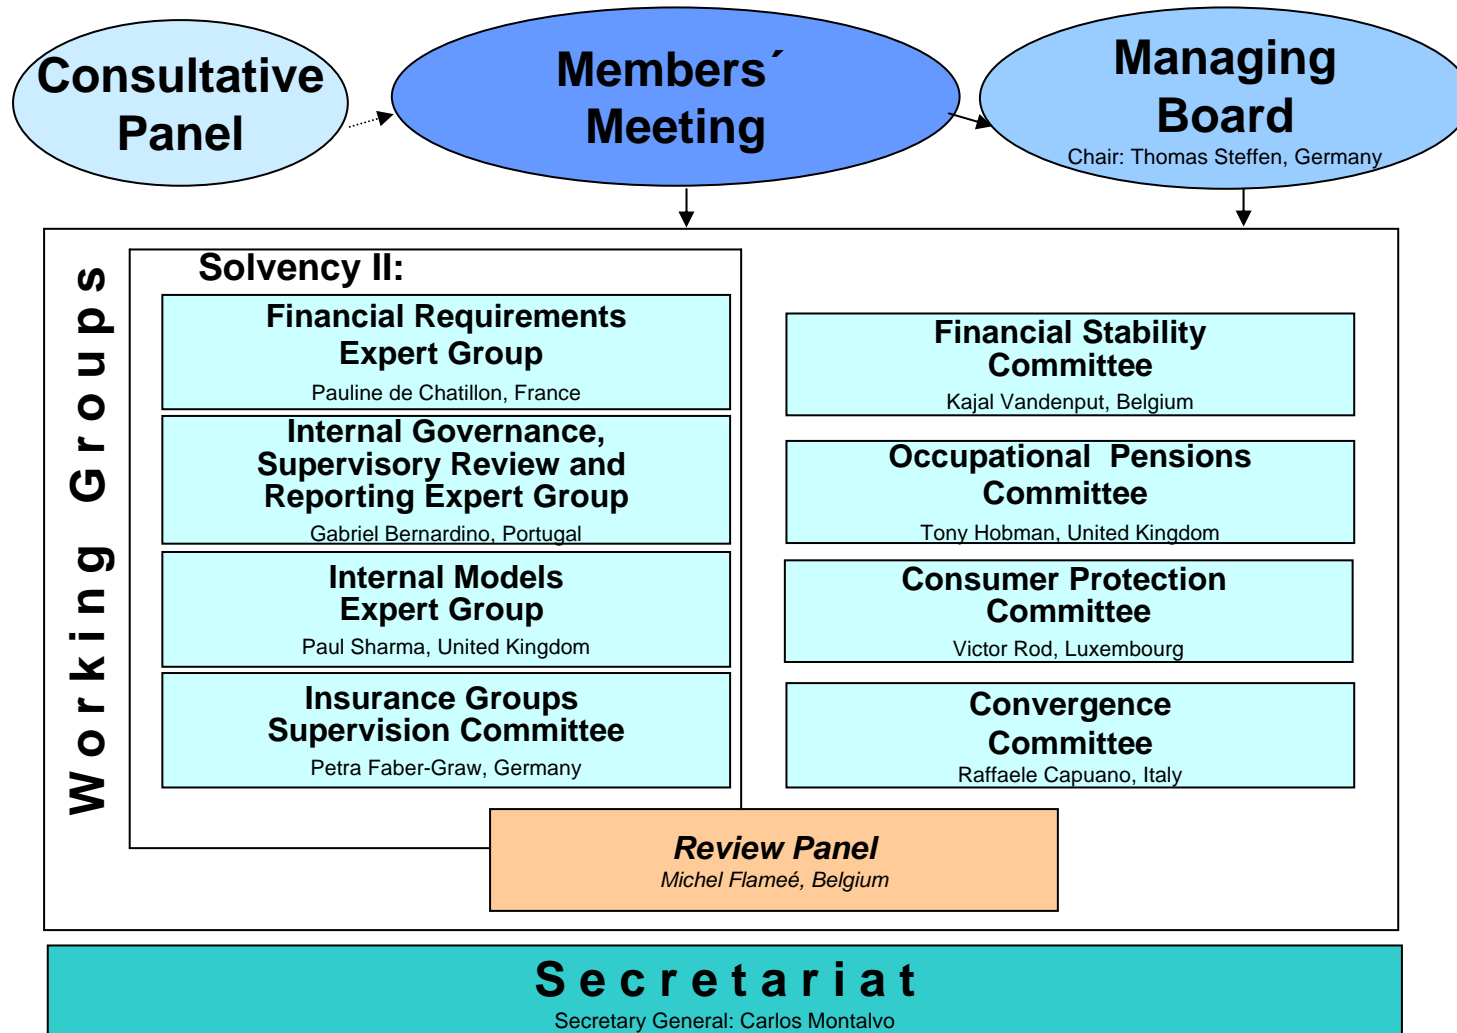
Consultative Panel

Members´ Meeting

Managing Board
Chair: Thomas Steffen, Germany

Working Groups

Solvency II:

Financial Requirements Expert Group
Pauline de Chatillon, France

Internal Governance, Supervisory Review and Reporting Expert Group
Gabriel Bernardino, Portugal

Internal Models Expert Group
Paul Sharma, United Kingdom

Insurance Groups Supervision Committee
Petra Faber-Graw, Germany

Financial Stability Committee
Kajal Vandenput, Belgium

Occupational Pensions Committee
Tony Hobman, United Kingdom

Consumer Protection Committee
Victor Rod, Luxembourg

Convergence Committee
Raffaele Capuano, Italy

Review Panel
Michel Flameé, Belgium

Secretariat
Secretary General: Carlos Montalvo